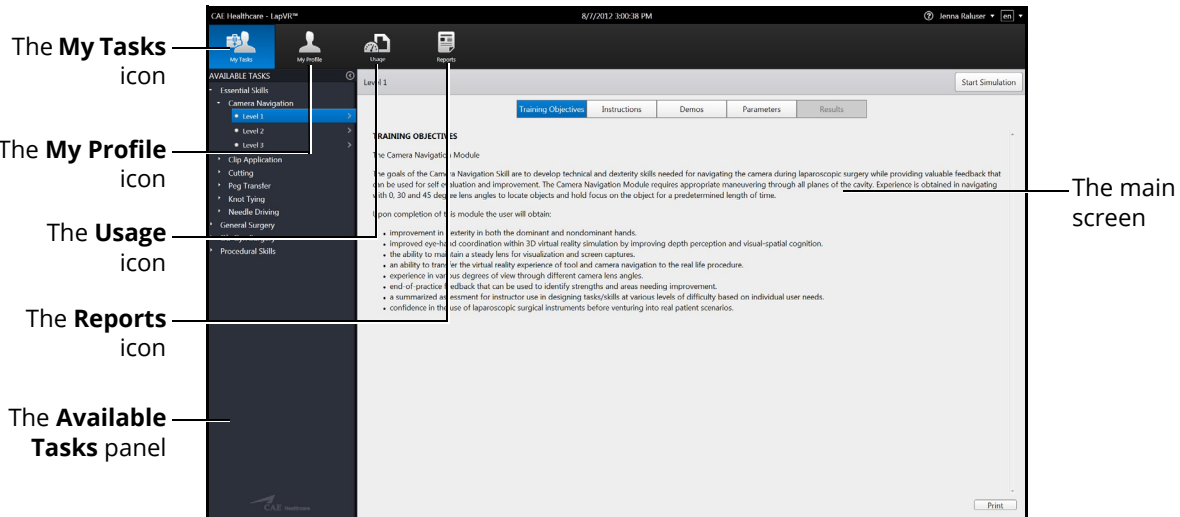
The **My Tasks** icon

The **My Profile** icon

The **Usage** icon

The **Reports** icon

The **Available Tasks** panel

The main screen

CAE Healthcare - LapVR™

8/7/2012 3:00:38 PM

Jenna Raluser en

My Tasks

My Profile

Usage

Reports

AVAILABLE TASKS

Essential Skills

Camera Navigation

Level 1

Level 2

Level 3

Clip Application

Cutting

Peg Transfer

Knot Tying

Needle Driving

General Surgery

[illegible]

Procedural Skills

Level 1

Start Simulation

Training Objectives | Instructions | Demos | Parameters | Results

TRAINING OBJECTIVES

The Camera Navigation Module

The goals of the Camera Navigation Skill are to develop technical and dexterity skills needed for navigating the camera during laparoscopic surgery while providing valuable feedback that can be used for self evaluation and improvement. The Camera Navigation Module requires appropriate maneuvering through all planes of the cavity. Experience is obtained in navigating with 0, 30 and 45 degree lens angles to locate objects and hold focus on the object for a predetermined length of time.

Upon completion of this module the user will obtain:

- improvement in dexterity in both the dominant and nondominant hands.
- improved eye-hand coordination within 3D virtual reality simulation by improving depth perception and visual-spatial cognition.
- the ability to maintain a steady lens for visualization and screen captures.
- an ability to transfer the virtual reality experience of tool and camera navigation to the real life procedure.
- experience in various degrees of view through different camera lens angles.
- end-of-practice feedback that can be used to identify strengths and areas needing improvement.
- a summarized assessment for instructor use in designing tasks/skills at various levels of difficulty based on individual user needs.
- confidence in the use of laparoscopic surgical instruments before venturing into real patient scenarios.

Print

CAE Healthcare